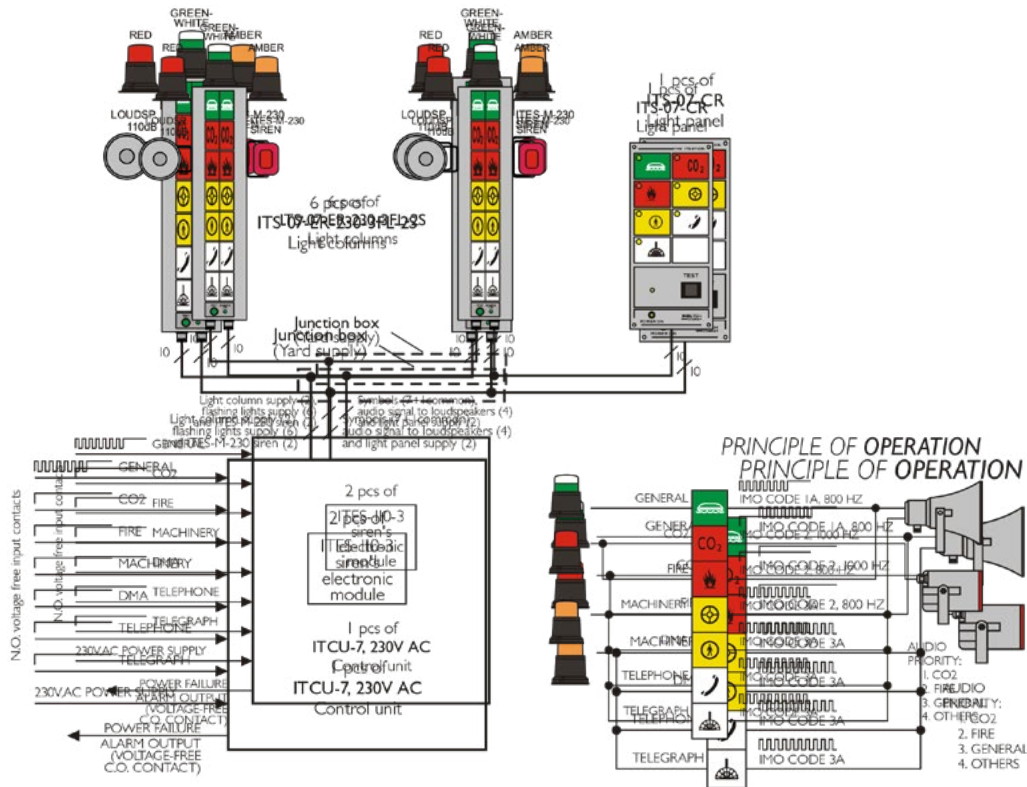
RED
GREEN-WHITE
AMBER
RED
GREEN-WHITE
AMBER
LOUDSP. 110dB
ITES-M-230 SIREN
LOUDSP. 110dB
ITES-M-230 SIREN
CO2
CO2
6 pcs of
ITS-07-ER230-9FL2S
Light columns
1 pcs of
ITS-07-CR
Light panel
$CO_2$
TEST
Junction box
(Yard supply)
10
10
10
10
10
10
10
Light column supply (2), flashing lights supply (6) and ITES-M-230 siren (2)
Symbols (7+1 common), audio signal to loudspeakers (4) and light panel supply (2)
GENERAL
CO2
FIRE
MACHINERY
DMA
TELEPHONE
TELEGRAPH
230V.AC POWER SUPPLY
N.O. voltage free input contacts
2 pcs of
ITES-110-3
siren's
electronic
module
1 pcs of
ITCU-7, 230V AC
Control unit
POWER FAILURE
ALARM OUTPUT
(VOLTAGE-FREE
C.O. CONTACT)
PRINCIPLE OF OPERATION
GENERAL
IMO CODE 1A, 800 HZ
CO2
IMO CODE 2, 1600 HZ
FIRE
IMO CODE 2, 800 HZ
MACHINERY
IMO CODE 3A
DMA
TELEPHONE
IMO CODE 3A
TELEGRAPH
IMO CODE 3A
$CO_2$
AUDIO
PRIORITY:
1. CO2
2. FIRE
3. GENERAL
4. OTHERS